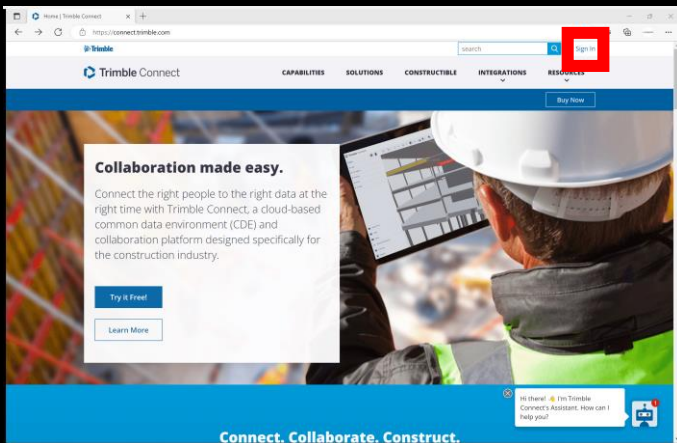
Home | Trimble Connect

https://connect.trimble.com

Trimble

search

Sign In

Trimble Connect

CAPABILITIES

SOLUTIONS

CONSTRUCTIBLE

INTEGRATIONS

RESOURCES

Buy Now

Collaboration made easy.

Connect the right people to the right data at the right time with Trimble Connect, a cloud-based common data environment (CDE) and collaboration platform designed specifically for the construction industry.

Try it Free!

Learn More

Hi there! 👋 I'm Trimble Connect's Assistant. How can I help you?

Connect. Collaborate. Construct.